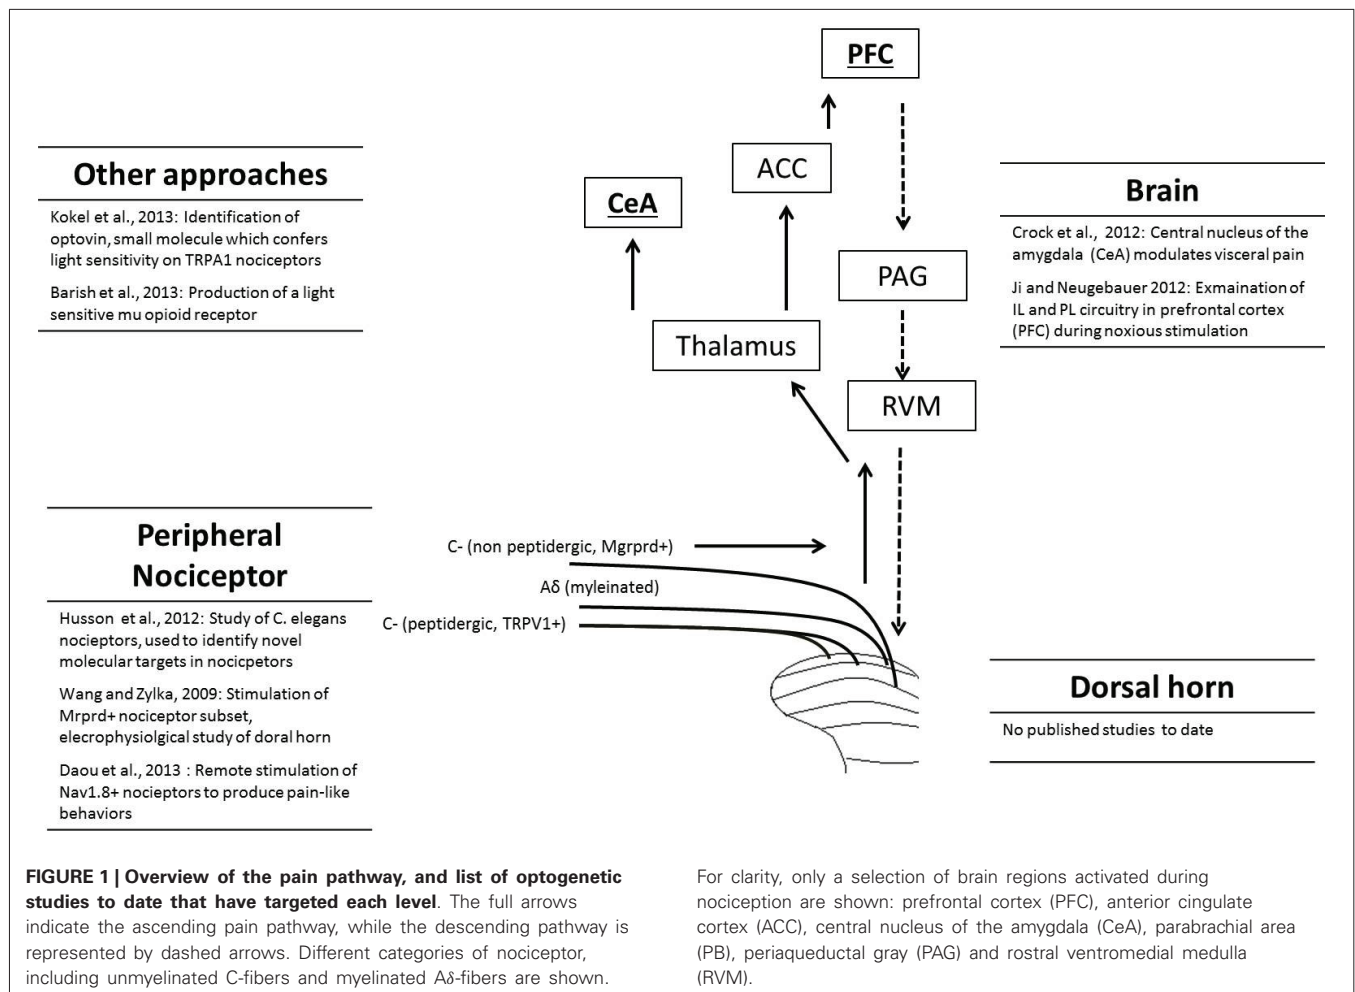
PFC

Other approaches

Kokel et al., 2013: Identification of optovin, small molecule which confers light sensitivity on TRPA1 nociceptors

Barish et al., 2013: Production of a light sensitive mu opioid receptor

ACC

CeA

Brain

Crock et al., 2012: Central nucleus of the amygdala (CeA) modulates visceral pain

Ji and Neugebauer 2012: Exmaination of IL and PL circuitry in prefrontal cortex (PFC) during noxious stimulation

PAG

Thalamus

RVM

Peripheral Nociceptor

Husson et al., 2012: Study of C. elegans nocieptors, used to identify novel molecular targets in nocicpetors

Wang and Zylka, 2009: Stimulation of Mrprd+ nociceptor subset, electrophysiolgical study of doral horn

Daou et al., 2013 : Remote stimulation of Nav1.8+ nocieptors to produce pain-like behaviors

C- (non peptidergic, Mgrprd+)

Aδ (myleinated)

C- (peptidergic, TRPV1+)

Dorsal horn

No published studies to date

**FIGURE 1 | Overview of the pain pathway, and list of optogenetic studies to date that have targeted each level**. The full arrows indicate the ascending pain pathway, while the descending pathway is represented by dashed arrows. Different categories of nociceptor, including unmyelinated C-fibers and myelinated A$\delta$-fibers are shown. For clarity, only a selection of brain regions activated during nociception are shown: prefrontal cortex (PFC), anterior cingulate cortex (ACC), central nucleus of the amygdala (CeA), parabrachial area (PB), periaqueductal gray (PAG) and rostral ventromedial medulla (RVM).